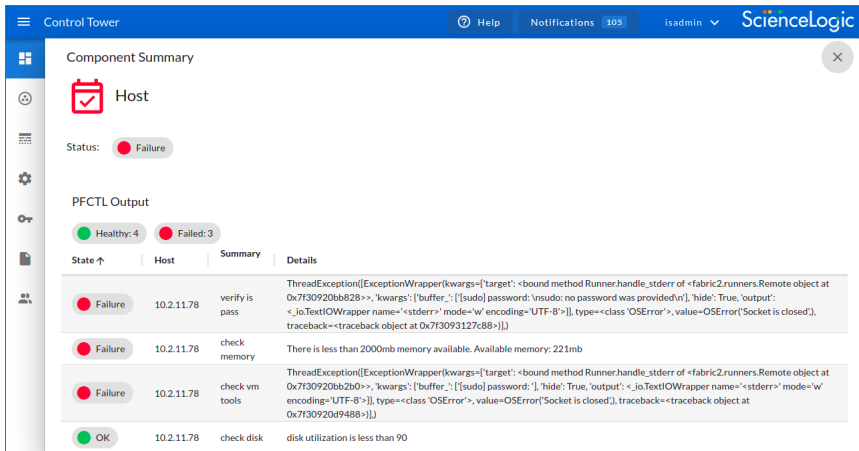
Control Tower

Help Notifications 105 isadmin ScienceLogic

Component Summary

Host

Status: Failure

PFCTL Output

Healthy: 4 Failed: 3

| State ↑ | Host | Summary | Details |
|---|---|---|---|
| Failure | 10.2.11.78 | verify is pass | ThreadException([ExceptionWrapper(kwargs={'target': <bound method Runner.handle_stderr of <fabric2.runners.Remote object at 0x7f30920bb828>>, 'kwargs': {'buffer_': ['[sudo] password: \nsudo: no password was provided\n'], 'hide': True, 'output': <_io.TextIOWrapper name='<stderr>' mode='w' encoding='UTF-8'>}}, type=<class 'OSError'>, value=OSError('Socket is closed',), traceback=<traceback object at 0x7f3093127c88>)],) |
| Failure | 10.2.11.78 | check memory | There is less than 2000mb memory available. Available memory: 221mb |
| Failure | 10.2.11.78 | check vm tools | ThreadException([ExceptionWrapper(kwargs={'target': <bound method Runner.handle_stderr of <fabric2.runners.Remote object at 0x7f30920bb2b0>>, 'kwargs': {'buffer_': ['[sudo] password: '], 'hide': True, 'output': <_io.TextIOWrapper name='<stderr>' mode='w' encoding='UTF-8'>}}, type=<class 'OSError'>, value=OSError('Socket is closed',), traceback=<traceback object at 0x7f30920d9488>)],) |
| OK | 10.2.11.78 | check disk | disk utilization is less than 90 |